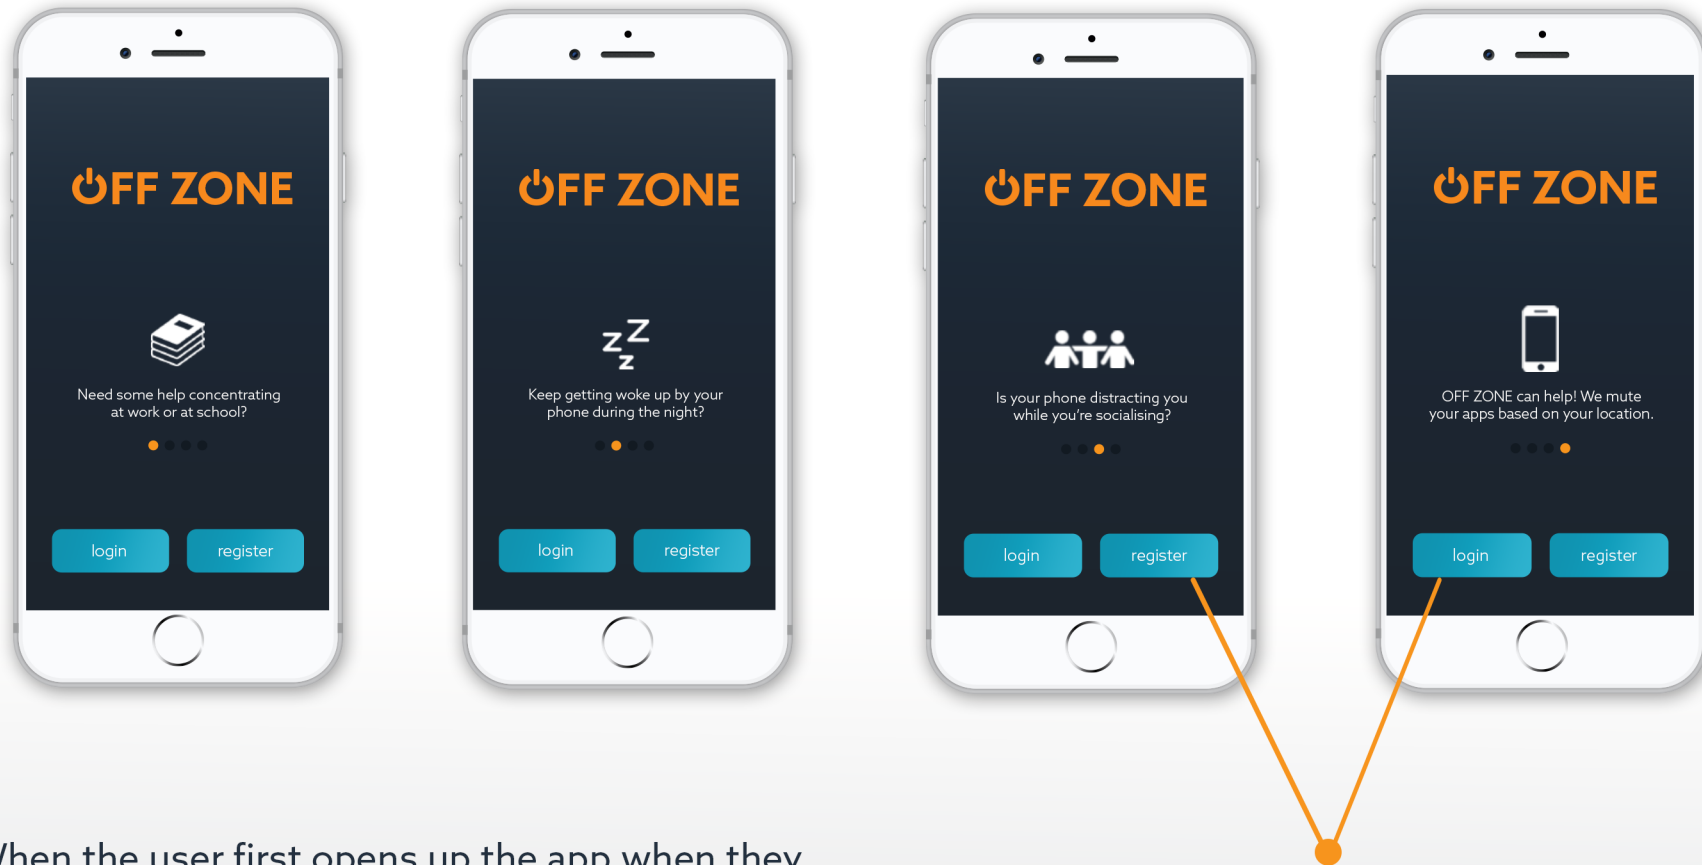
OFF ZONE

Need some help concentrating at work or at school?

login register

OFF ZONE

Keep getting woke up by your phone during the night?

login register

OFF ZONE

Is your phone distracting you while you're socialising?

login register

OFF ZONE

OFF ZONE can help! We mute your apps based on your location.

login register

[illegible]hen the user first opens up the app when they